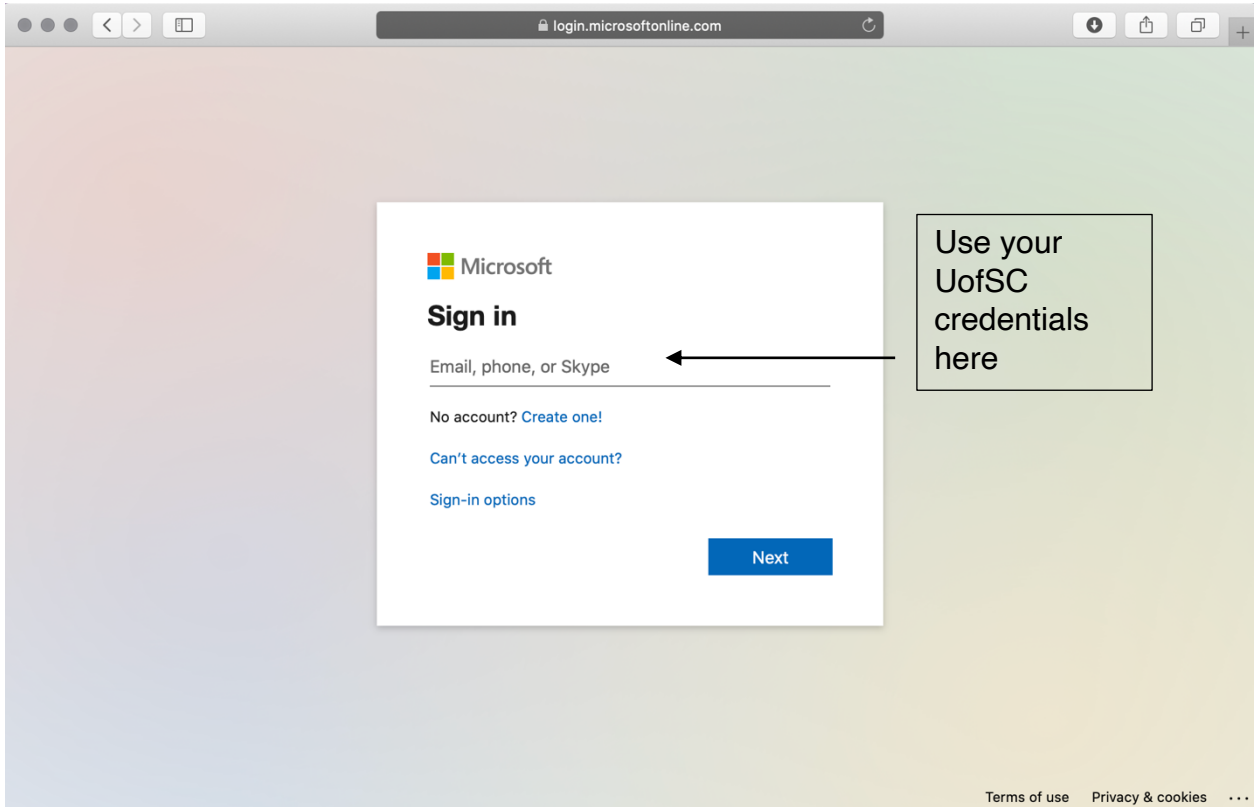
login.microsoftonline.com

Microsoft

Sign in

Email, phone, or Skype

No account? Create one!

Can't access your account?

Sign-in options

Next

Use your UofSC credentials here

Terms of use Privacy & cookies ...